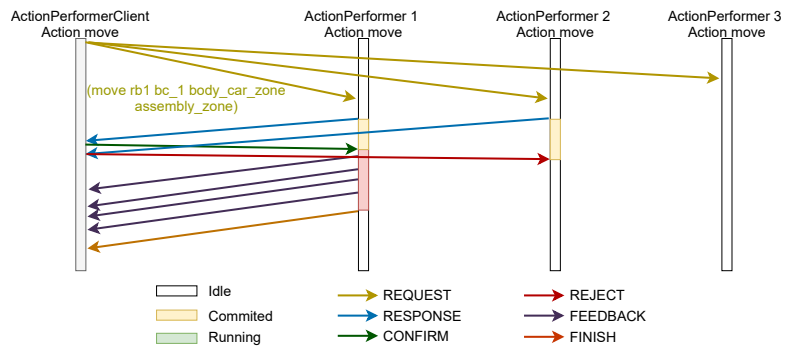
ActionPerformerClient
Action move

ActionPerformer 1
Action move

ActionPerformer 2
Action move

ActionPerformer 3
Action move

(move rb1 bc_1 body_car_zone assembly_zone)

Idle
Commited
Running

REQUEST
RESPONSE
CONFIRM

REJECT
FEEDBACK
FINISH